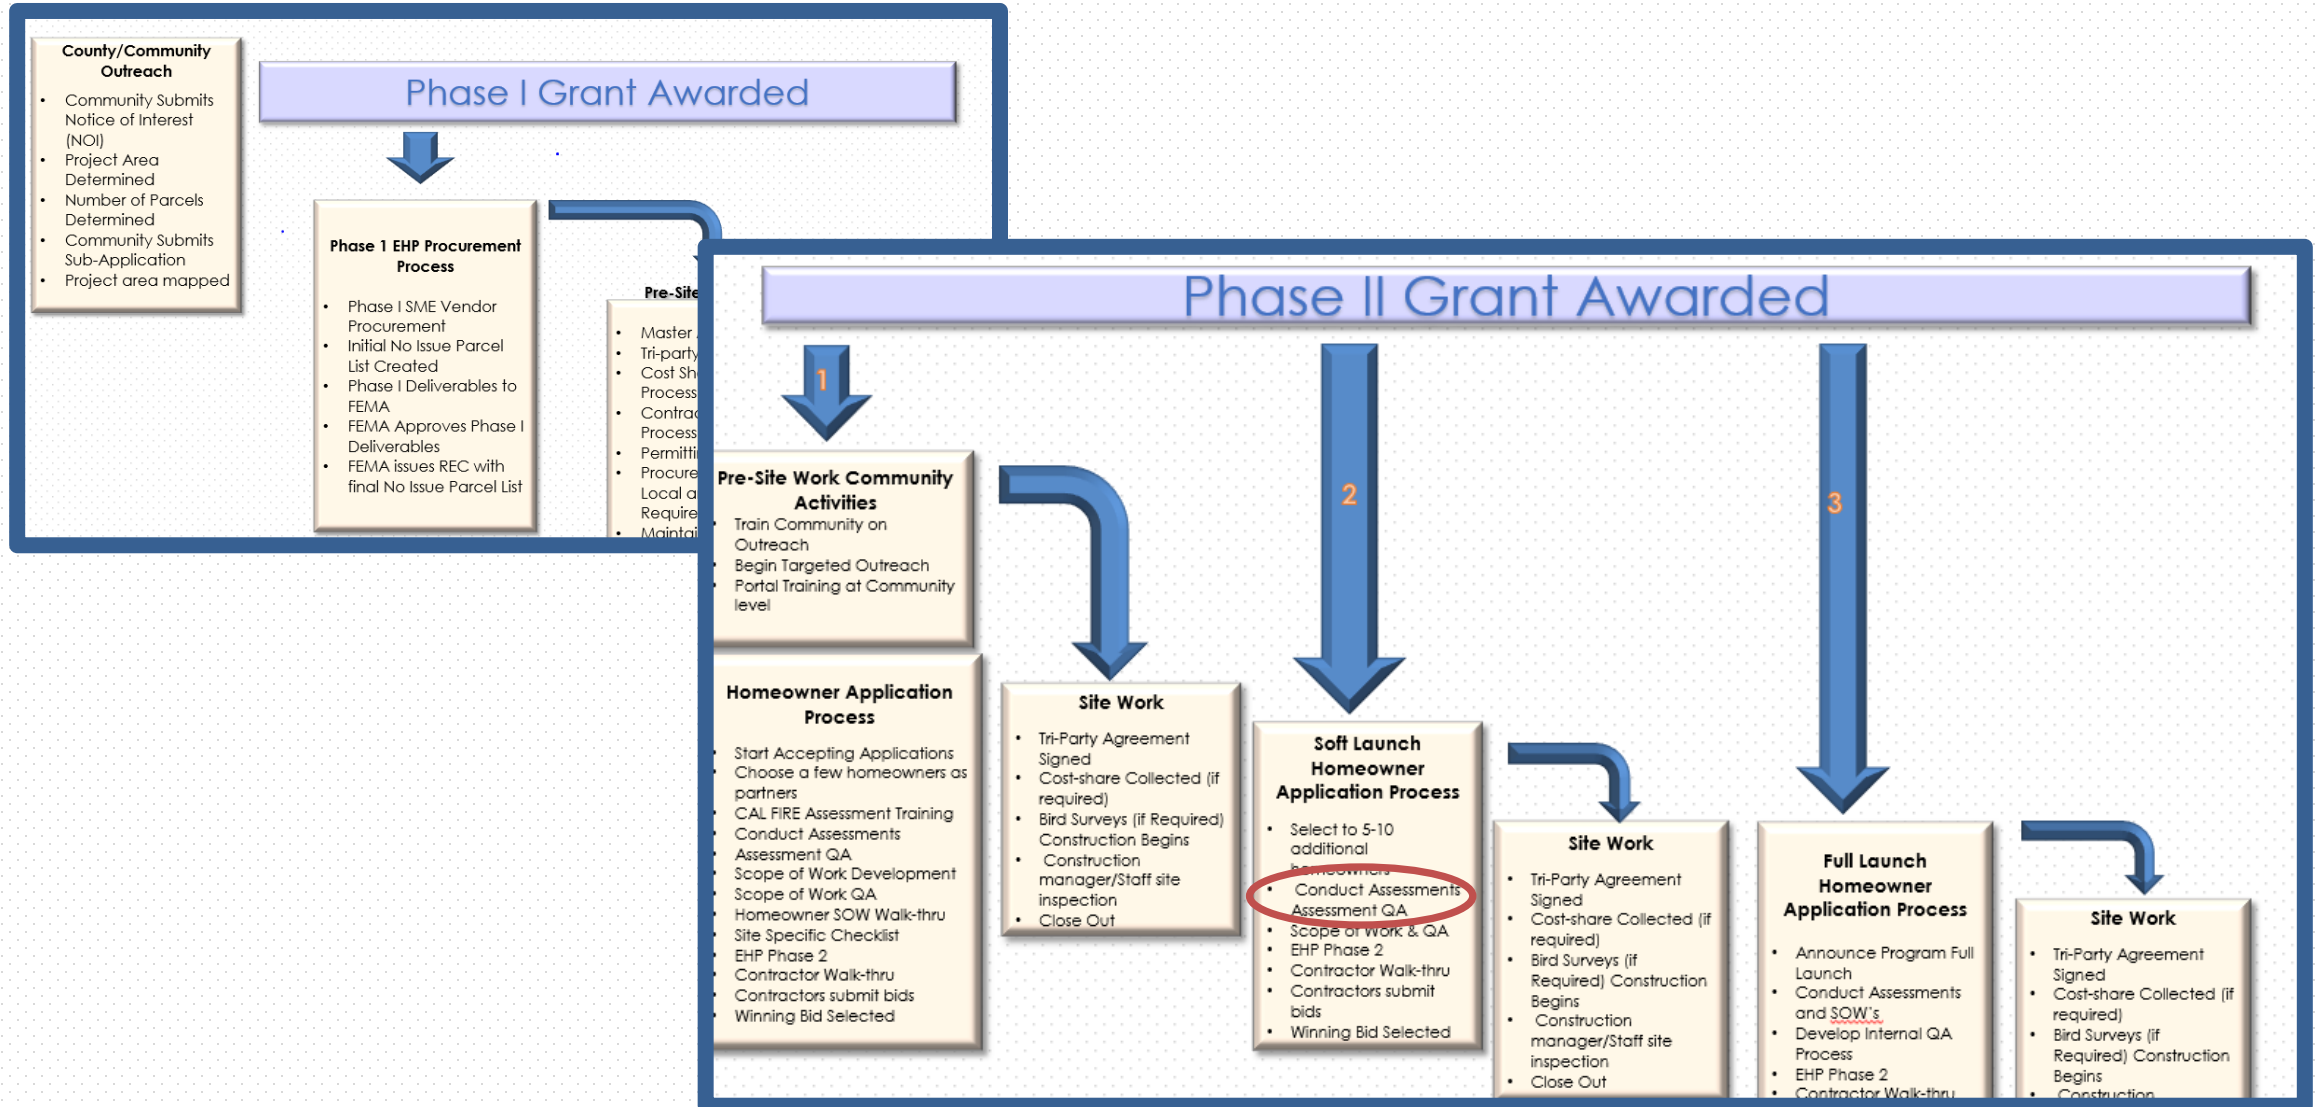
County/Community Outreach
- Community Submits Notice of Interest (NOI)
- Project Area Determined
- Number of Parcels Determined
- Community Submits Sub-Application
- Project area mapped

Phase I Grant Awarded

Phase 1 EHP Procurement Process
- Phase I SME Vendor Procurement
- Initial No Issue Parcel List Created
- Phase I Deliverables to FEMA
- FEMA Approves Phase I Deliverables
- FEMA issues REC with final No Issue Parcel List

Pre-Site
- Master
- Tri-party
- Cost Sh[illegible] Process
- Contra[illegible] Process
- Permitti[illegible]
- Procure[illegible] Local a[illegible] Require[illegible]
- Maintai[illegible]

Phase II Grant Awarded

1

2

3

Pre-Site Work Community Activities
- Train Community on Outreach
- Begin Targeted Outreach
- Portal Training at Community level

Homeowner Application Process
- Start Accepting Applications
- Choose a few homeowners as partners
- CAL FIRE Assessment Training
- Conduct Assessments
- Assessment QA
- Scope of Work Development
- Scope of Work QA
- Homeowner SOW Walk-thru
- Site Specific Checklist
- EHP Phase 2
- Contractor Walk-thru
- Contractors submit bids
- Winning Bid Selected

Site Work
- Tri-Party Agreement Signed
- Cost-share Collected (if required)
- Bird Surveys (if Required) Construction Begins
- Construction manager/Staff site inspection
- Close Out

Soft Launch Homeowner Application Process
- Select to 5-10 additional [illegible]
- Conduct Assessments Assessment QA
- Scope of Work & QA
- EHP Phase 2
- Contractor Walk-thru
- Contractors submit bids
- Winning Bid Selected

Site Work
- Tri-Party Agreement Signed
- Cost-share Collected (if required)
- Bird Surveys (if Required) Construction Begins
- Construction manager/Staff site inspection
- Close Out

Full Launch Homeowner Application Process
- Announce Program Full Launch
- Conduct Assessments and SOW's
- Develop Internal QA Process
- EHP Phase 2
- Contractor Walk-thru

Site Work
- Tri-Party Agreement Signed
- Cost-share Collected (if required)
- Bird Surveys (if Required) Construction Begins
- Construction